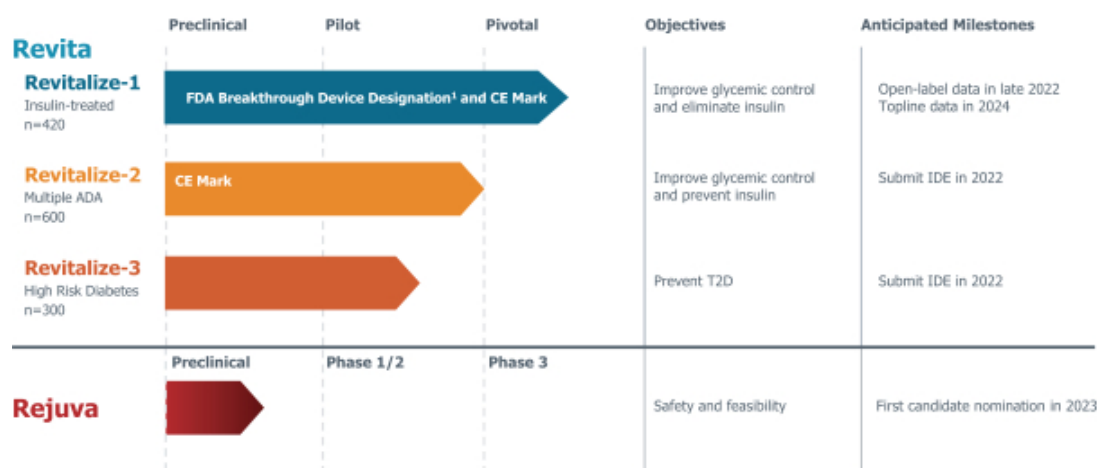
Preclinical | Pilot | Pivotal | Objectives | Anticipated Milestones

Revita

Revitalize-1
Insulin-treated
n=420

FDA Breakthrough Device Designation¹ and CE Mark

Improve glycemic control and eliminate insulin

Open-label data in late 2022
Topline data in 2024

Revitalize-2
Multiple ADA
n=600

CE Mark

Improve glycemic control and prevent insulin

Submit IDE in 2022

Revitalize-3
High Risk Diabetes
n=300

Prevent T2D

Submit IDE in 2022

Preclinical | Phase 1/2 | Phase 3

Rejuva

Safety and feasibility

First candidate nomination in 2023